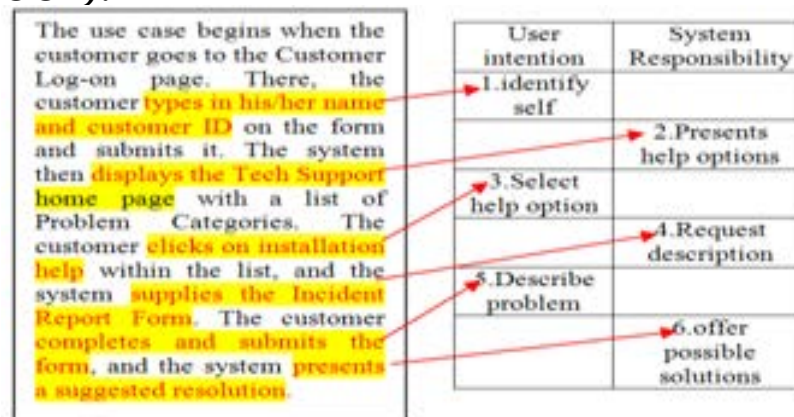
The use case begins when the customer goes to the Customer Log-on page. There, the customer types in his/her name and customer ID on the form and submits it. The system then displays the Tech Support home page with a list of Problem Categories. The customer clicks on installation help within the list, and the system supplies the Incident Report Form. The customer completes and submits the form, and the system presents a suggested resolution.

| User intention | System Responsibility |
|---|---|
| 1.identify self | |
| | 2.Presents help options |
| 3.Select help option | |
| | 4.Request description |
| 5.Describe problem | |
| | 6.offer possible solutions |